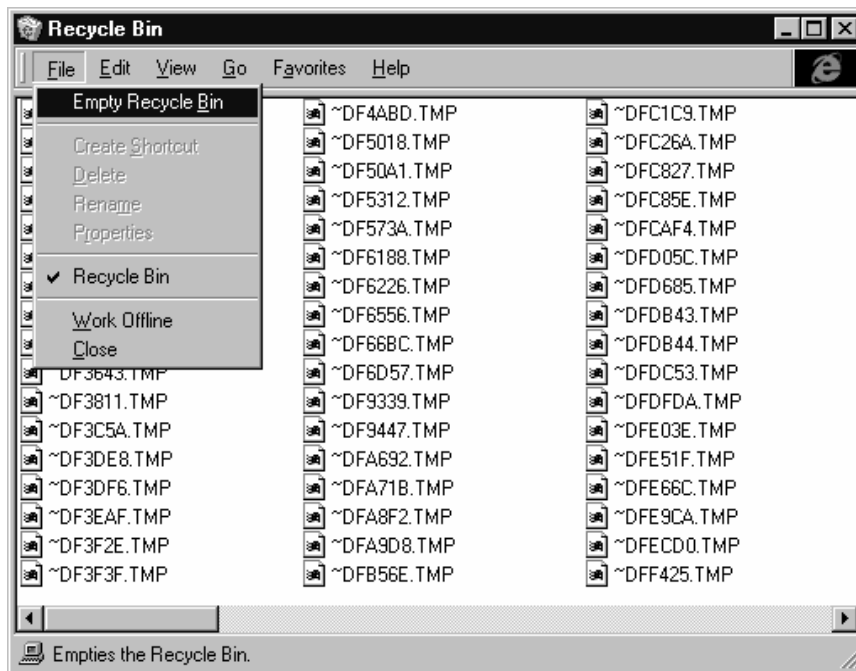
Recycle Bin

File Edit View Go Favorites Help

Empty Recycle Bin
Create Shortcut
Delete
Rename
Properties
✔ Recycle Bin
Work Offline
Close

~DF3643.TMP
~DF3811.TMP
~DF3C5A.TMP
~DF3DE8.TMP
~DF3DF6.TMP
~DF3EAF.TMP
~DF3F2E.TMP
~DF3F3F.TMP

~DF4ABD.TMP
~DF5018.TMP
~DF50A1.TMP
~DF5312.TMP
~DF573A.TMP
~DF6188.TMP
~DF6226.TMP
~DF6556.TMP
~DF66BC.TMP
~DF6D57.TMP
~DF9339.TMP
~DF9447.TMP
~DFA692.TMP
~DFA71B.TMP
~DFA8F2.TMP
~DFA9D8.TMP
~DFB56E.TMP

~DFC1C9.TMP
~DFC26A.TMP
~DFC827.TMP
~DFC85E.TMP
~DFCAF4.TMP
~DFD05C.TMP
~DFD685.TMP
~DFDB43.TMP
~DFDB44.TMP
~DFDC53.TMP
~DFDFDA.TMP
~DFE03E.TMP
~DFE51F.TMP
~DFE66C.TMP
~DFE9CA.TMP
~DFECD0.TMP
~DFF425.TMP

Empties the Recycle Bin.